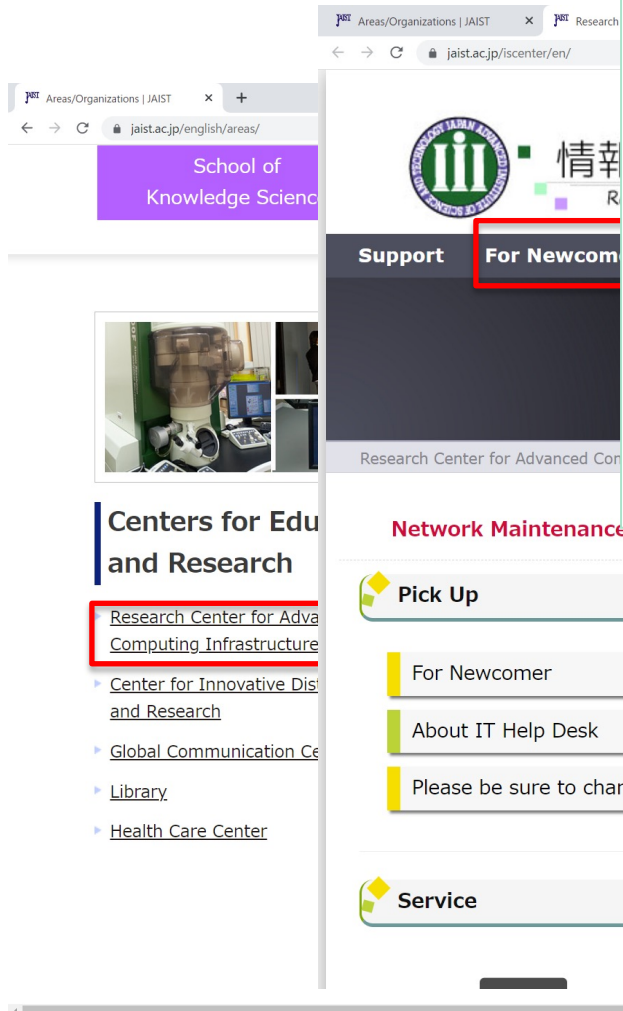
Areas/Organizations | JAIST ×
jaist.ac.jp/english/areas/

School of Knowledge Scienc

Centers for Edu and Research

Research Center for Adva Computing Infrastructure

Center for Innovative Dist and Research

Global Communication Ce

Library

Health Care Center

Areas/Organizations | JAIST × Research
jaist.ac.jp/iscenter/en/

情報
R

Support For Newcome

Research Center for Advanced Con

Network Maintenance

Pick Up

For Newcomer

About IT Help Desk

Please be sure to char

Service